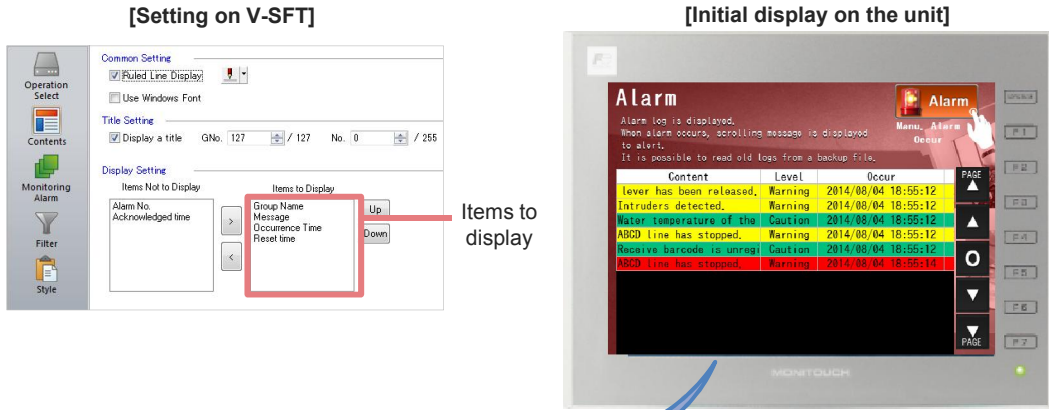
[Setting on V-SFT]

Operation Select
Contents
Monitoring Alarm
Filter
Style

Common Setting
Ruled Line Display
Use Windows Font

Title Setting
Display a title GNo. 127 / 127 No. 0 / 255

Display Setting
Items Not to Display
Alarm No.
Acknowledged time

Items to Display
Group Name
Message
Occurrence Time
Reset time

>
<
Up
Down

Items to display

[Initial display on the unit]

Alarm
Alarm log is displayed.
When alarm occurs, scrolling message is displayed to alert.
It is possible to read old logs from a backup file.

Alarm
Manu. Alarm Occur

| Content | Level | Occur |
|---|---|---|
| lever has been released. | Warning | 2014/08/04 18:55:12 |
| Intruders detected. | Warning | 2014/08/04 18:55:12 |
| Water temperature of the | Caution | 2014/08/04 18:55:12 |
| ABCD line has stopped. | Warning | 2014/08/04 18:55:12 |
| Receive barcode is unregi | Caution | 2014/08/04 18:55:12 |
| ABCD line has stopped. | Warning | 2014/08/04 18:55:14 |

PAGE
O
PAGE

SPACE
F1
F2
F3
F4
F5
F6
F7

MONITOUCH